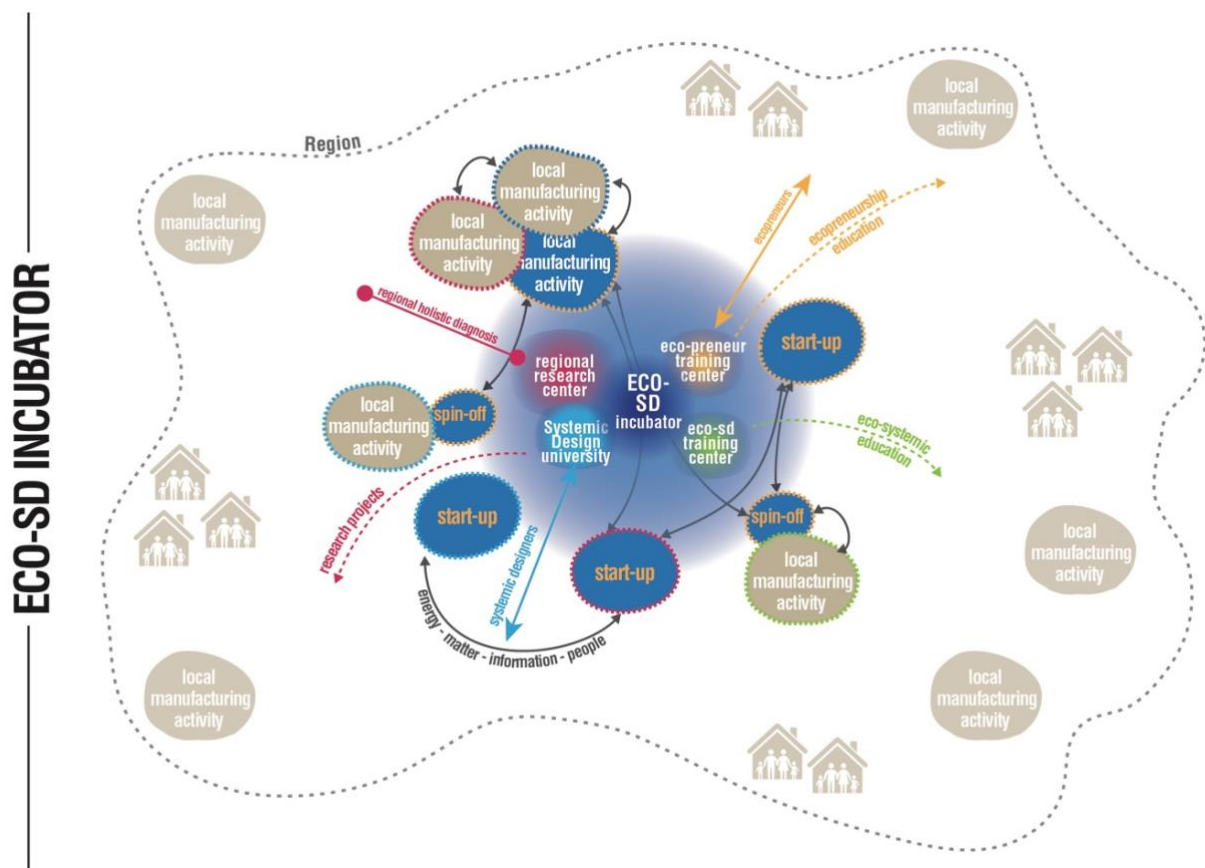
ECO-SD INCUBATOR

Region

local manufacturing activity

local manufacturing activity

local manufacturing activity

local manufacturing activity

local manufacturing activity

ecopreneurs

ecopreneurship education

regional holistic diagnosis

regional research center

ECO-SD incubator

eco-preneur training center

start-up

local manufacturing activity

spin-off

Systemic Design university

eco-sd training center

eco-systemic education

research projects

start-up

systemic designers

start-up

spin-off

local manufacturing activity

local manufacturing activity

energy - matter - information - people

local manufacturing activity

local manufacturing activity